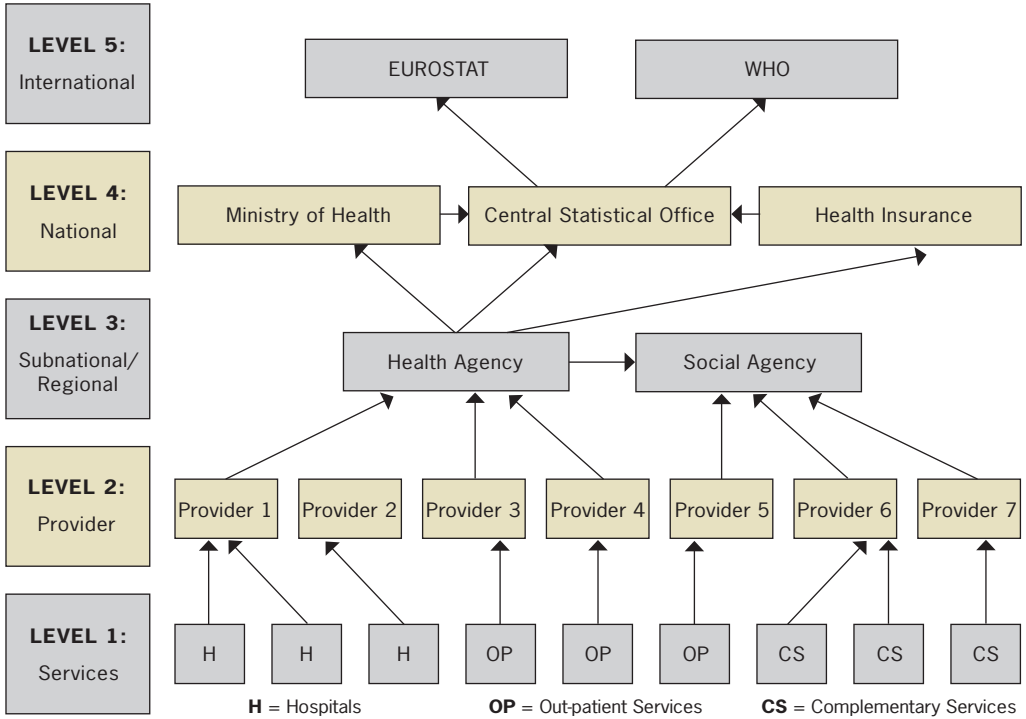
**LEVEL 5:** International

EUROSTAT

WHO

**LEVEL 4:** National

Ministry of Health

Central Statistical Office

Health Insurance

**LEVEL 3:** Subnational/ Regional

Health Agency

Social Agency

**LEVEL 2:** Provider

Provider 1

Provider 2

Provider 3

Provider 4

Provider 5

Provider 6

Provider 7

**LEVEL 1:** Services

H

H

H

OP

OP

OP

CS

CS

CS

**H** = Hospitals **OP** = Out-patient Services **CS** = Complementary Services